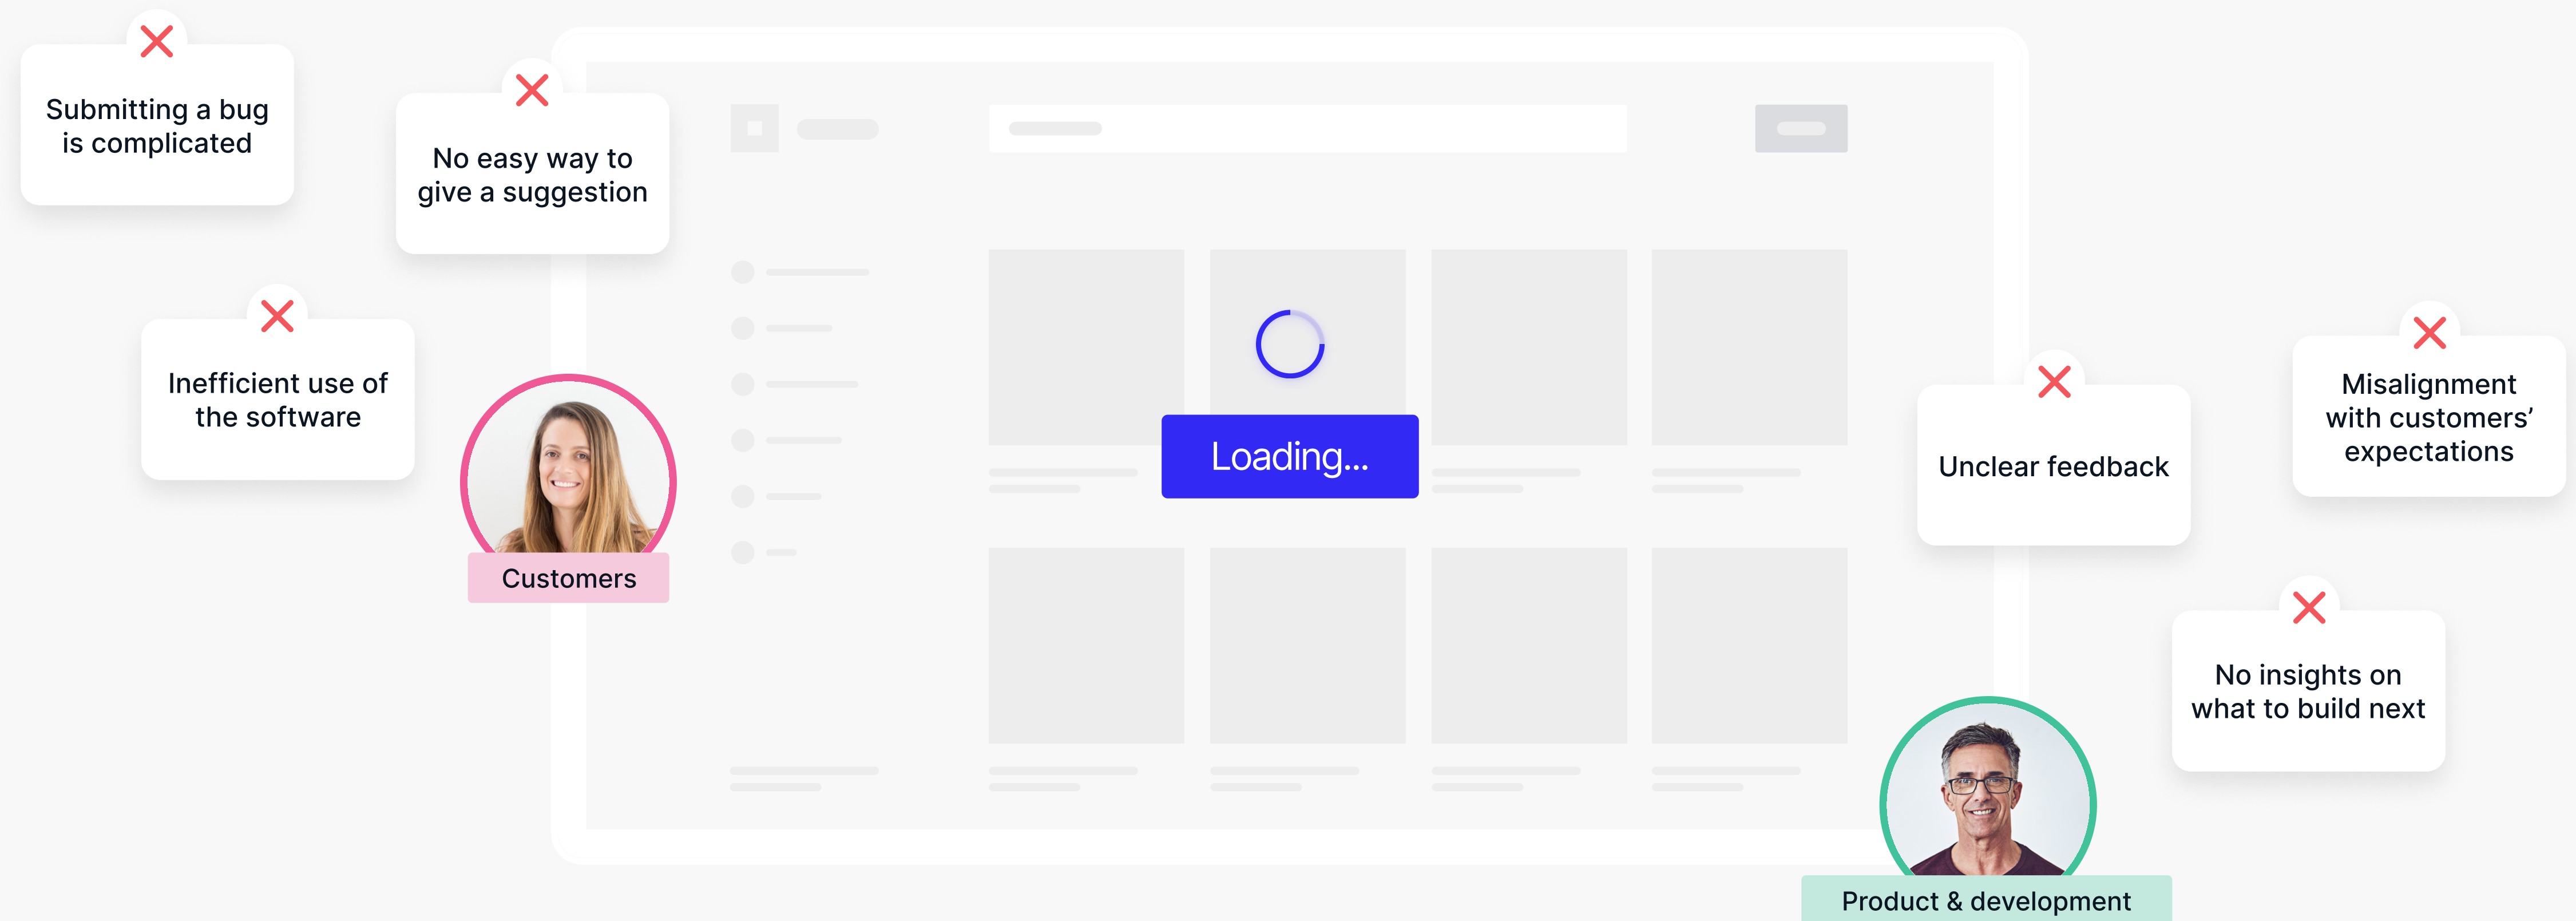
Submitting a bug is complicated

No easy way to give a suggestion

Inefficient use of the software

Customers

Loading...

Unclear feedback

Misalignment with customers' expectations

No insights on what to build next

Product & development